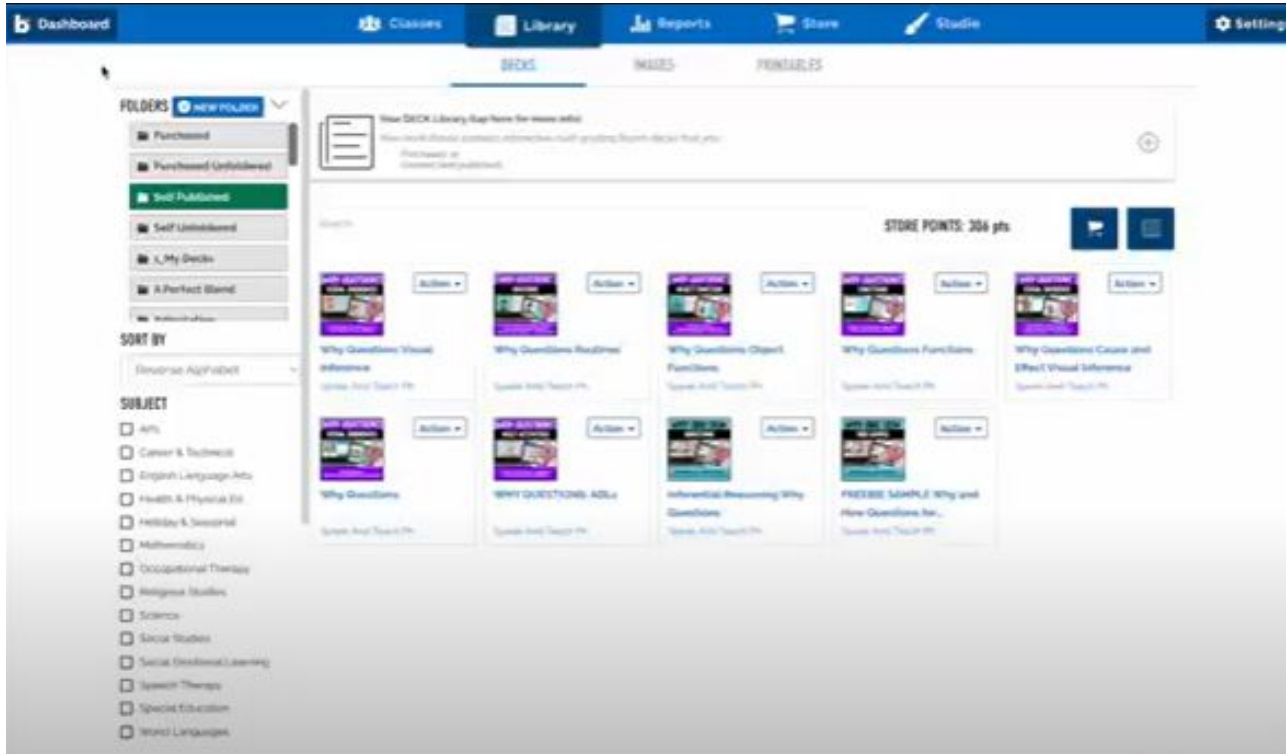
Dashboard Classes Library Reports Store Studio Settings

DECKS IMAGES PRINTABLES

FOLDERS NEW FOLDER

Purchased

Purchased Unfinished

Self Published

Self Unfinished

_My Decks

A Perfect Blend

SORT BY

Reverse Alphabet

SUBJECT

Art

Career & Technical

English Language Arts

Health & Physical Ed

Holiday & Seasonal

Mathematics

Occupational Therapy

Religious Studies

Science

Social Studies

Social Emotional Learning

Speech Therapy

Special Education

World Languages

View DECK Library (tap here for more info)

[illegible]

Search

STORE POINTS: 306 pts

Action

Why Questions Visual Inference

Speak And Teach PA

Action

Why Questions Routines

Speak And Teach PA

Action

Why Questions Object Functions

Speak And Teach PA

Action

Why Questions Functions

Speak And Teach PA

Action

Why Questions Cause and Effect Visual Inference

Speak And Teach PA

Action

Why Questions

Speak And Teach PA

Action

WHY QUESTIONS: ADLs

Speak And Teach PA

Action

Inferential Reasoning Why Questions

Speak And Teach PA

Action

FREEBIE SAMPLE Why and How Questions for...

Speak And Teach PA